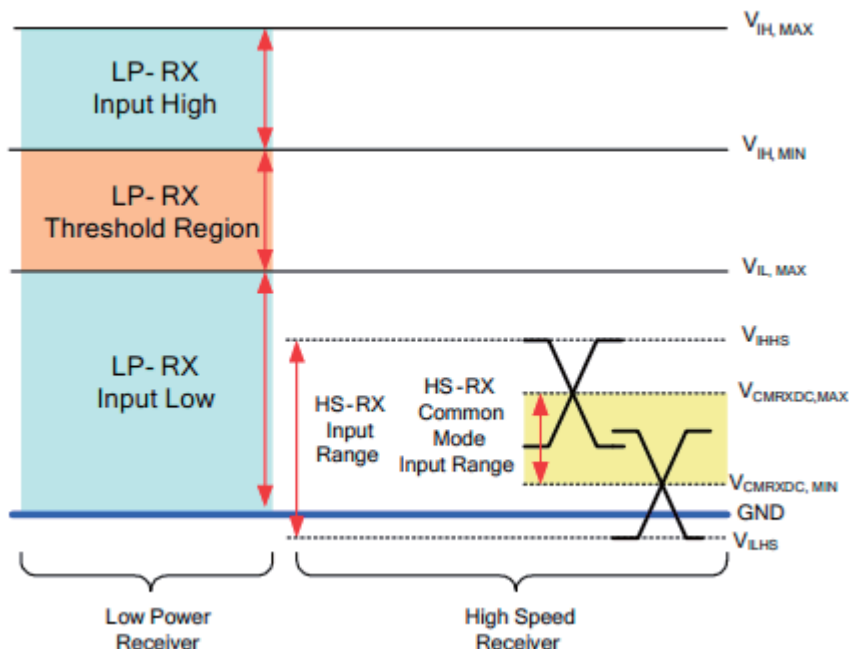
LP- RX
Input High

LP- RX
Threshold Region

LP- RX
Input Low

HS-RX
Input
Range

HS-RX
Common
Mode
Input Range

$V_{IH, MAX}$
$V_{IH, MIN}$
$V_{IL, MAX}$
$V_{IHHS}$
$V_{CMRXDC,MAX}$
$V_{CMRXDC, MIN}$
GND
$V_{ILHS}$

Low Power
Receiver

High Speed
Receiver